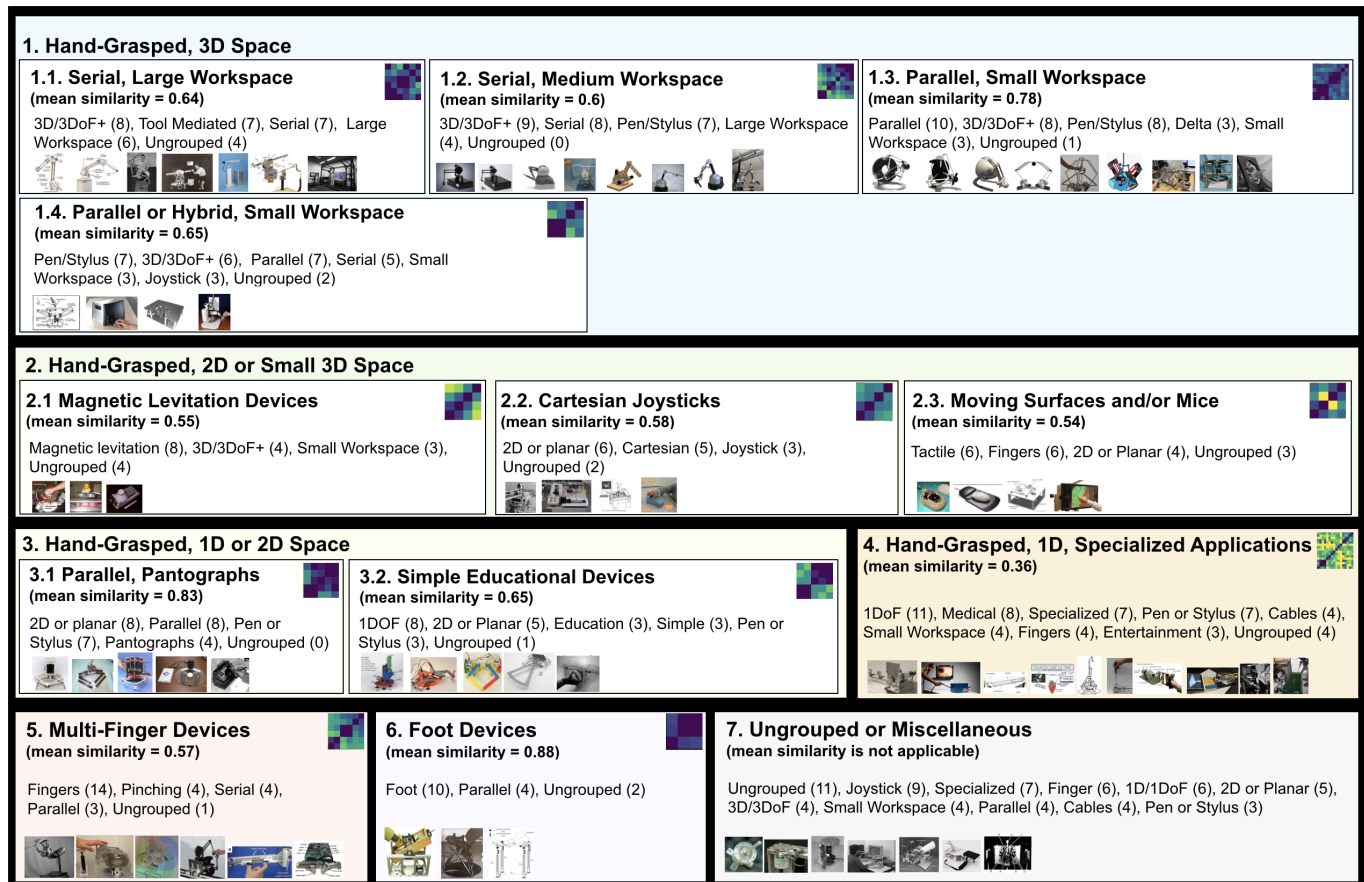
1. Hand-Grasped, 3D Space

1.1. Serial, Large Workspace
(mean similarity = 0.64)
3D/3DoF+ (8), Tool Mediated (7), Serial (7), Large Workspace (6), Ungrouped (4)

1.2. Serial, Medium Workspace
(mean similarity = 0.6)
3D/3DoF+ (9), Serial (8), Pen/Stylus (7), Large Workspace (4), Ungrouped (0)

1.3. Parallel, Small Workspace
(mean similarity = 0.78)
Parallel (10), 3D/3DoF+ (8), Pen/Stylus (8), Delta (3), Small Workspace (3), Ungrouped (1)

1.4. Parallel or Hybrid, Small Workspace
(mean similarity = 0.65)
Pen/Stylus (7), 3D/3DoF+ (6), Parallel (7), Serial (5), Small Workspace (3), Joystick (3), Ungrouped (2)

2. Hand-Grasped, 2D or Small 3D Space

2.1 Magnetic Levitation Devices
(mean similarity = 0.55)
Magnetic levitation (8), 3D/3DoF+ (4), Small Workspace (3), Ungrouped (4)

2.2. Cartesian Joysticks
(mean similarity = 0.58)
2D or planar (6), Cartesian (5), Joystick (3), Ungrouped (2)

2.3. Moving Surfaces and/or Mice
(mean similarity = 0.54)
Tactile (6), Fingers (6), 2D or Planar (4), Ungrouped (3)

3. Hand-Grasped, 1D or 2D Space

3.1 Parallel, Pantographs
(mean similarity = 0.83)
2D or planar (8), Parallel (8), Pen or Stylus (7), Pantographs (4), Ungrouped (0)

3.2. Simple Educational Devices
(mean similarity = 0.65)
1DOF (8), 2D or Planar (5), Education (3), Simple (3), Pen or Stylus (3), Ungrouped (1)

4. Hand-Grasped, 1D, Specialized Applications
(mean similarity = 0.36)
1DoF (11), Medical (8), Specialized (7), Pen or Stylus (7), Cables (4), Small Workspace (4), Fingers (4), Entertainment (3), Ungrouped (4)

5. Multi-Finger Devices
(mean similarity = 0.57)
Fingers (14), Pinching (4), Serial (4), Parallel (3), Ungrouped (1)

6. Foot Devices
(mean similarity = 0.88)
Foot (10), Parallel (4), Ungrouped (2)

7. Ungrouped or Miscellaneous
(mean similarity is not applicable)
Ungrouped (11), Joystick (9), Specialized (7), Finger (6), 1D/1DoF (6), 2D or Planar (5), 3D/3DoF (4), Small Workspace (4), Parallel (4), Cables (4), Pen or Stylus (3)